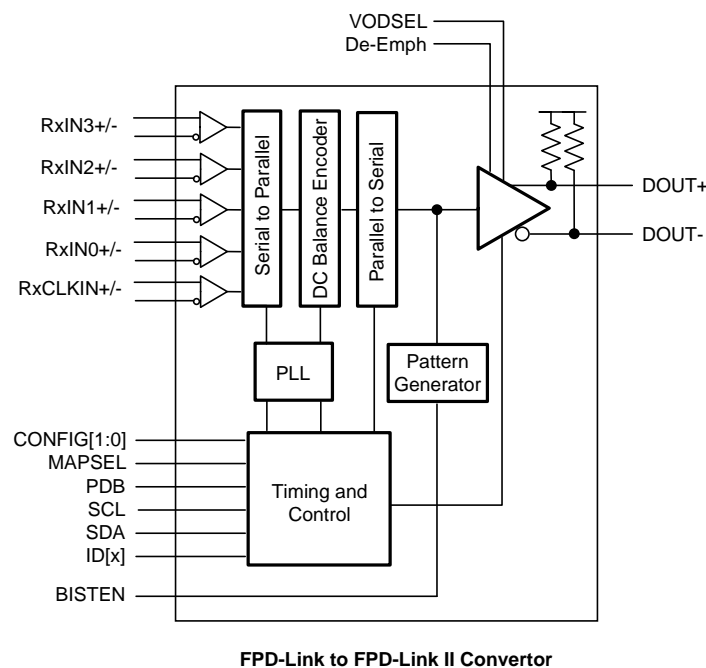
VODSEL
De-Emph

RxIN3+/-
RxIN2+/-
RxIN1+/-
RxIN0+/-
RxCLKIN+/-

Serial to Parallel
DC Balance Encoder
Parallel to Serial

DOUT+
DOUT-

PLL
Pattern Generator

CONFIG[1:0]
MAPSEL
PDB
SCL
SDA
ID[x]
BISTEN

Timing and Control

FPD-Link to FPD-Link II Convertor